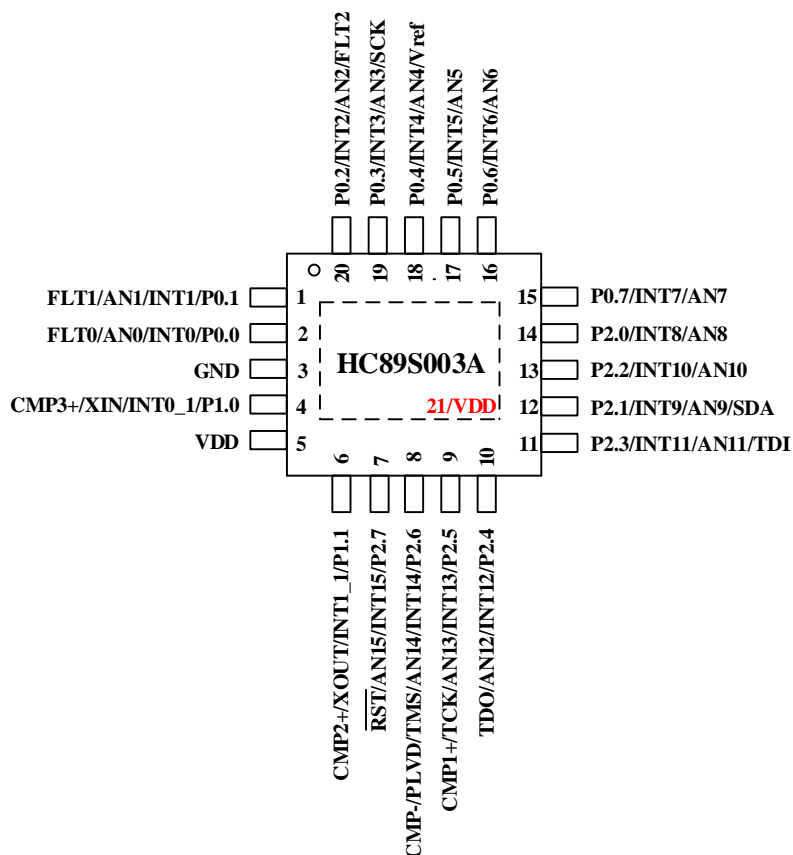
P0.2/INT2/AN2/FLT2
P0.3/INT3/AN3/SCK
P0.4/INT4/AN4/Vref
P0.5/INT5/AN5
P0.6/INT6/AN6

20
19
18
17
16

FLT1/AN1/INT1/P0.1 1
FLT0/AN0/INT0/P0.0 2
GND 3
CMP3+/XIN/INT0_1/P1.0 4
VDD 5

HC89S003A
21/VDD

15 P0.7/INT7/AN7
14 P2.0/INT8/AN8
13 P2.2/INT10/AN10
12 P2.1/INT9/AN9/SDA
11 P2.3/INT11/AN11/TDI

6
7
8
9
10

CMP2+/XOUT/INT1_1/P1.1
$\overline{RST}$/AN15/INT15/P2.7
CMP-/PLVD/TMS/AN14/INT14/P2.6
CMP1+/TCK/AN13/INT13/P2.5
TDO/AN12/INT12/P2.4